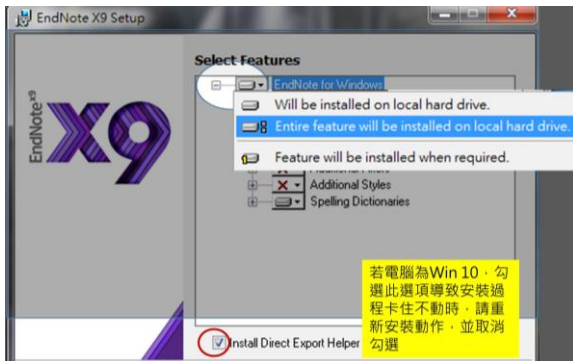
EndNote X9 Setup

EndNote X9

Select Features

EndNote for Windows

Will be installed on local hard drive.

Entire feature will be installed on local hard drive.

Feature will be installed when required.

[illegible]

Additional Styles

Spelling Dictionaries

若電腦為Win 10，勾選此選項導致安裝過程卡住不動時，請重新安裝動作，並取消勾選

Install Direct Export Helper